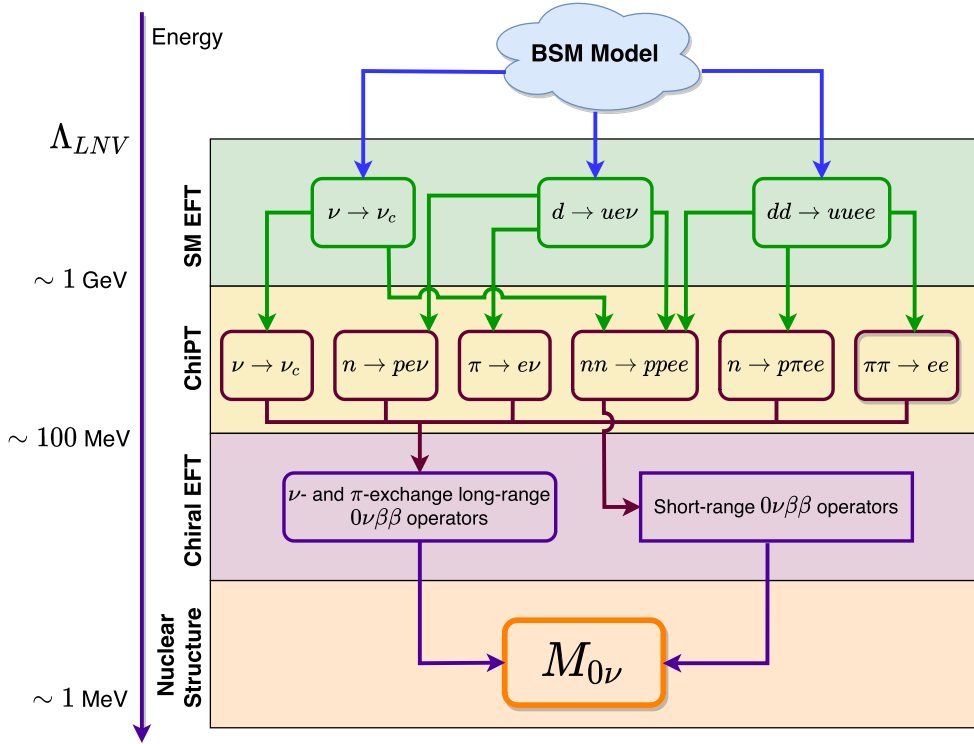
Energy

BSM Model

$\Lambda_{LNV}$

SM EFT

$\nu \to \nu_c$

$d \to ue\nu$

$dd \to uuee$

$\sim 1$ GeV

ChiPT

$\nu \to \nu_c$

$n \to pe\nu$

$\pi \to e\nu$

$nn \to ppee$

$n \to p\pi ee$

$\pi\pi \to ee$

$\sim 100$ MeV

Chiral EFT

$\nu$- and $\pi$-exchange long-range $0\nu\beta\beta$ operators

Short-range $0\nu\beta\beta$ operators

Nuclear Structure

$M_{0\nu}$

$\sim 1$ MeV